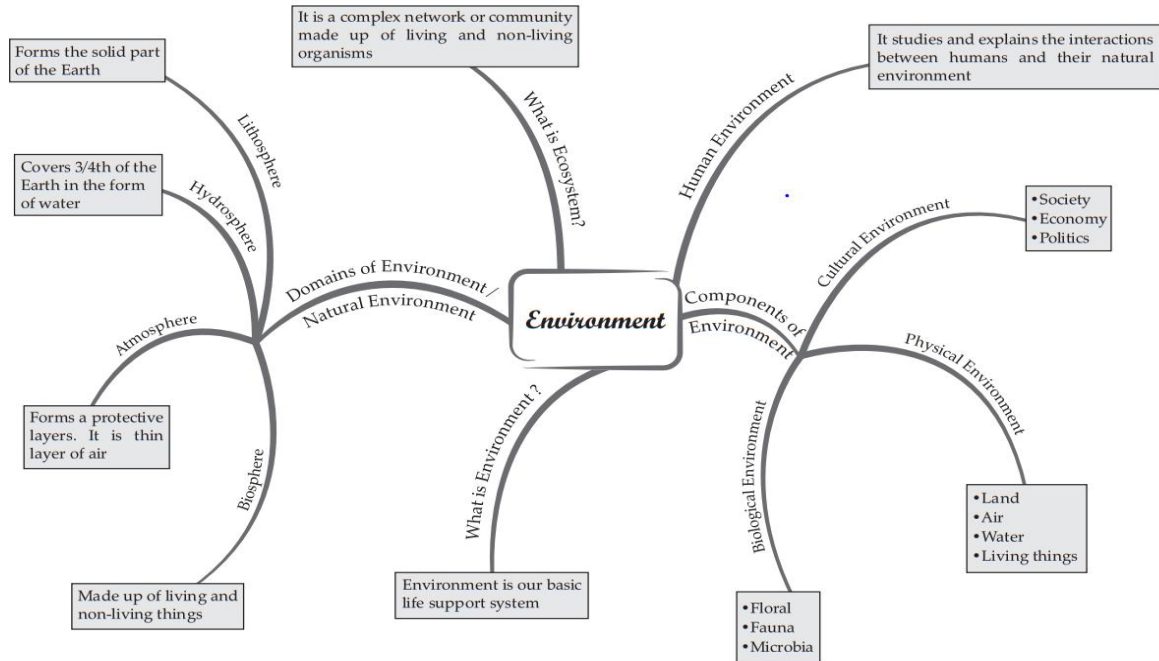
Environment

Domains of Environment / Natural Environment

Lithosphere

Forms the solid part of the Earth

Hydrosphere

Covers 3/4th of the Earth in the form of water

Atmosphere

Forms a protective layers. It is thin layer of air

Biosphere

Made up of living and non-living things

What is Ecosystem?

It is a complex network or community made up of living and non-living organisms

Human Environment

It studies and explains the interactions between humans and their natural environment

Components of Environment

Cultural Environment

• Society
• Economy
• Politics

Physical Environment

• Land
• Air
• Water
• Living things

Biological Environment

• Floral
• Fauna
• Microbia

What is Environment ?

Environment is our basic life support system